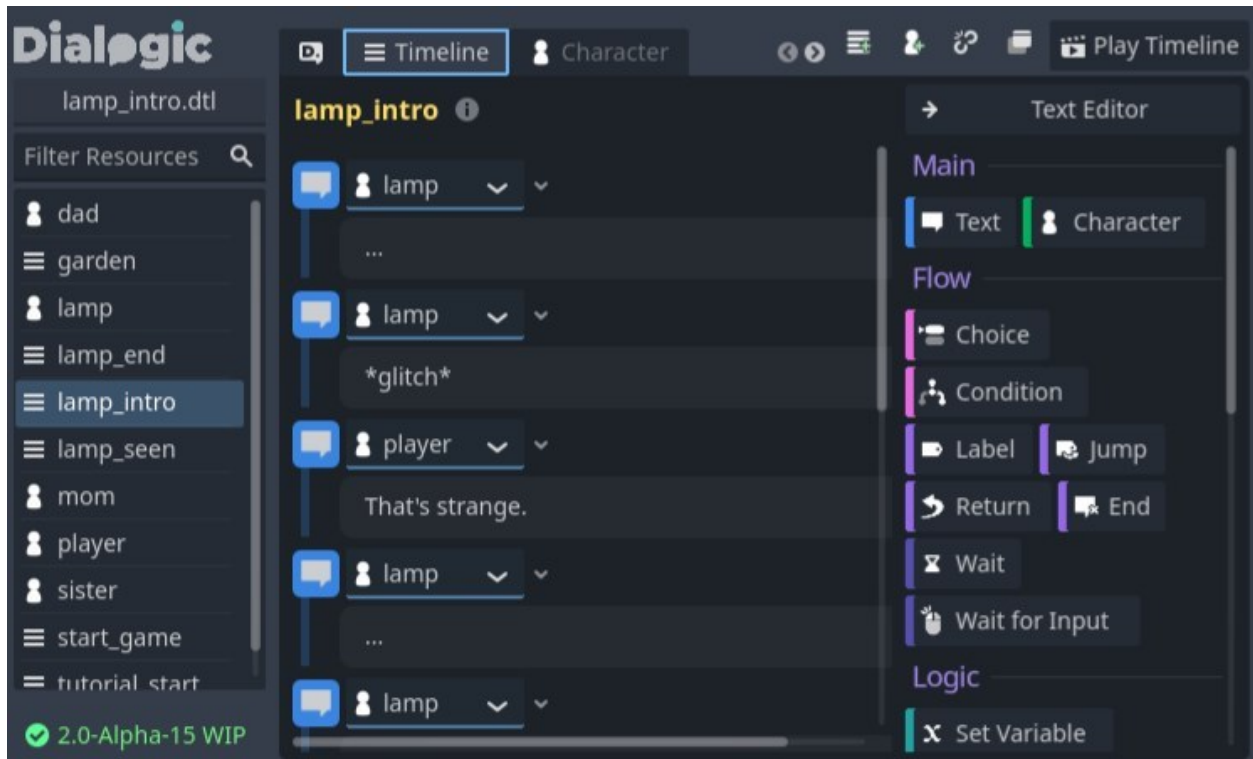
Dialogic
Timeline
Character
Play Timeline
lamp_intro.dtl
Filter Resources
dad
garden
lamp
lamp_end
lamp_intro
lamp_seen
mom
player
sister
start_game
tutorial_start
2.0-Alpha-15 WIP

lamp_intro

lamp
...
lamp
*glitch*
player
That's strange.
lamp
...
lamp

Text Editor
Main
Text
Character
Flow
Choice
Condition
Label
Jump
Return
End
Wait
Wait for Input
Logic
Set Variable